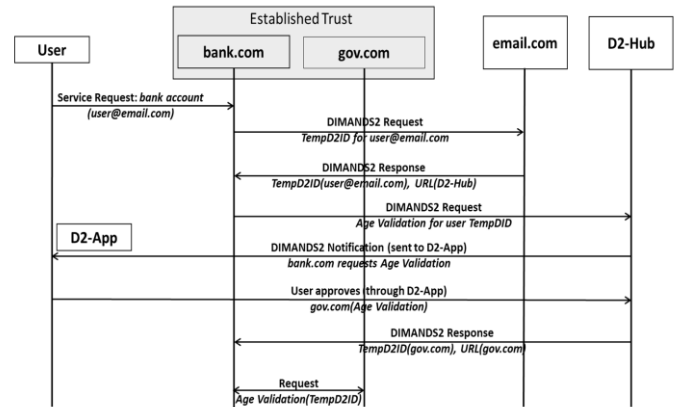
Established Trust

User

bank.com

gov.com

email.com

D2-Hub

Service Request: bank account (user@email.com)

DIMANDS2 Request
TempD2ID for user@email.com

DIMANDS2 Response
TempD2ID(user@email.com), URL(D2-Hub)

DIMANDS2 Request
Age Validation for user TempDID

D2-App

DIMANDS2 Notification (sent to D2-App)
bank.com requests Age Validation

User approves (through D2-App)
gov.com(Age Validation)

DIMANDS2 Response
TempD2ID(gov.com), URL(gov.com)

Request
Age Validation(TempD2ID)